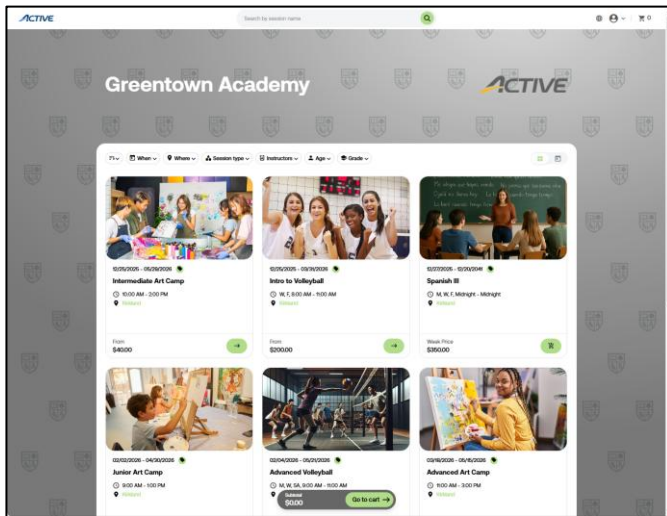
ACTIVE

Search by session name

0

Greentown Academy

ACTIVE

When | Where | Session type | Instructors | Age | Grade

12/25/2025 - 05/28/2026

Intermediate Art Camp

10:00 AM - 2:00 PM

Midland

From

$40.00

12/25/2025 - 03/31/2026

Intro to Volleyball

W, F, 8:00 AM - 11:00 AM

Midland

From

$200.00

12/27/2025 - 12/20/2041

Spanish III

M, W, F, Midnight - Midnight

Midland

Week Price

$350.00

02/02/2026 - 04/30/2026

Junior Art Camp

9:00 AM - 1:00 PM

Midland

02/04/2026 - 05/21/2026

Advanced Volleyball

M, W, SA, 9:00 AM - 11:00 AM

02/16/2026 - 05/16/2026

Advanced Art Camp

11:00 AM - 3:00 PM

Midland

Subtotal

$0.00

Go to cart